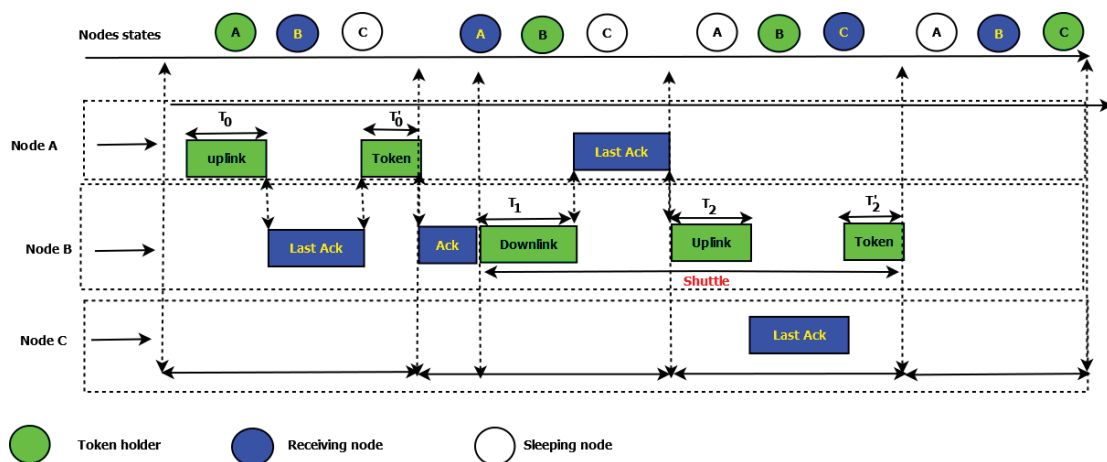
Nodes states A B C A B C A B C A B C

Node A
$T_0$
uplink
$T_0'$
Token
Last Ack

Node B
Last Ack
Ack
$T_1$
Downlink
$T_2$
Uplink
$T_2'$
Token
Shuttle

Node C
Last Ack

Token holder
Receiving node
Sleeping node